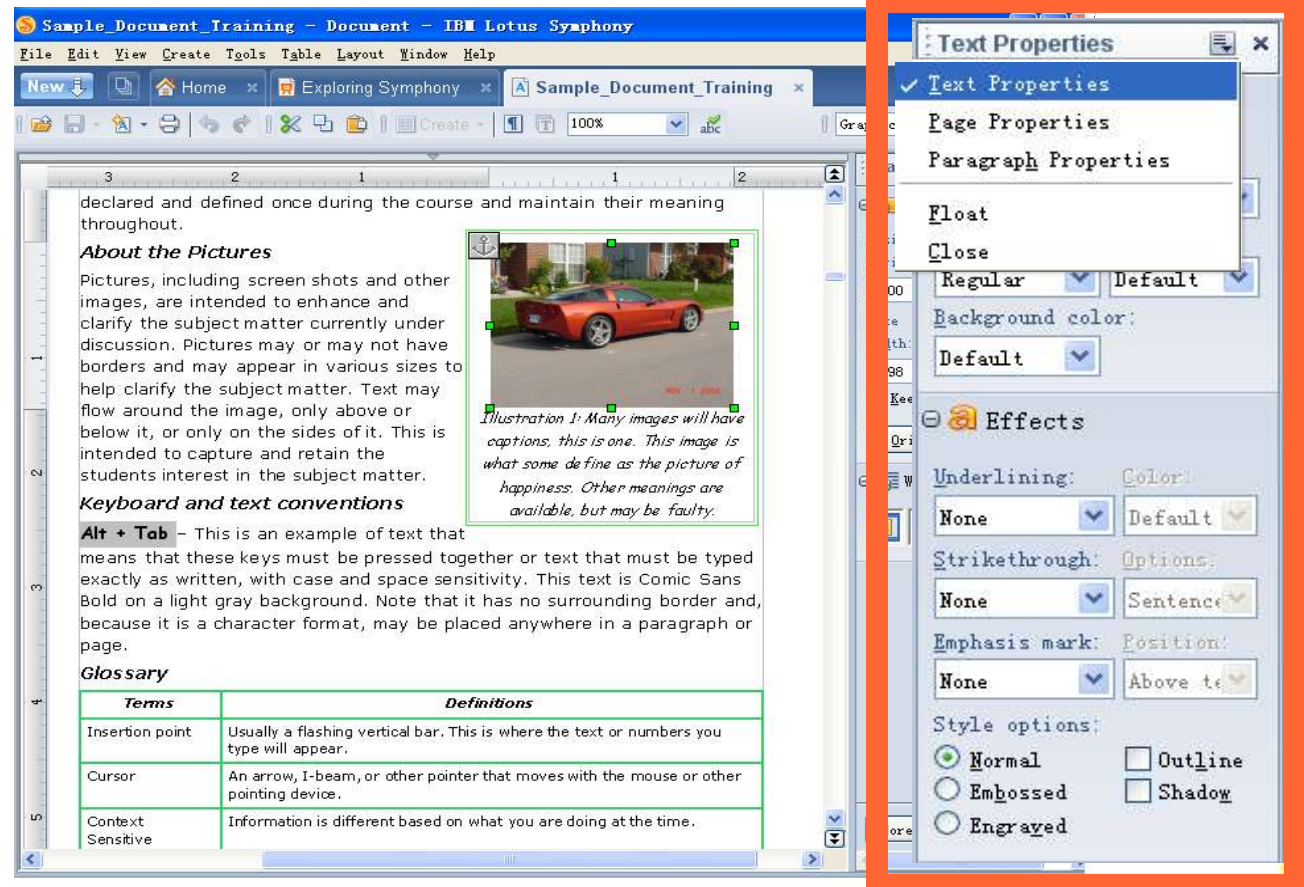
Sample_Document_Training - Document - IBM Lotus Symphony

File Edit View Create Tools Table Layout Window Help

New | Home | Exploring Symphony | Sample_Document_Training

Create | 100%

declared and defined once during the course and maintain their meaning throughout.

About the Pictures

Pictures, including screen shots and other images, are intended to enhance and clarify the subject matter currently under discussion. Pictures may or may not have borders and may appear in various sizes to help clarify the subject matter. Text may flow around the image, only above or below it, or only on the sides of it. This is intended to capture and retain the students interest in the subject matter.

Illustration 1: Many images will have captions, this is one. This image is what some define as the picture of happiness. Other meanings are available, but may be faulty.

Keyboard and text conventions

Alt + Tab – This is an example of text that means that these keys must be pressed together or text that must be typed exactly as written, with case and space sensitivity. This text is Comic Sans Bold on a light gray background. Note that it has no surrounding border and, because it is a character format, may be placed anywhere in a paragraph or page.

Glossary

| Terms | Definitions |
|---|---|
| Insertion point | Usually a flashing vertical bar. This is where the text or numbers you type will appear. |
| Cursor | An arrow, I-beam, or other pointer that moves with the mouse or other pointing device. |
| Context Sensitive | Information is different based on what you are doing at the time. |

Text Properties

✓ Text Properties
Page Properties
Paragraph Properties
Float
Close

Regular | Default
Background color:
Default

Effects

Underlining: Color:
None | Default
Strikethrough: Options:
None | Sentence
Emphasis mark: Position:
None | Above te
Style options:
Normal | Outline
Embossed | Shadow
Engraved